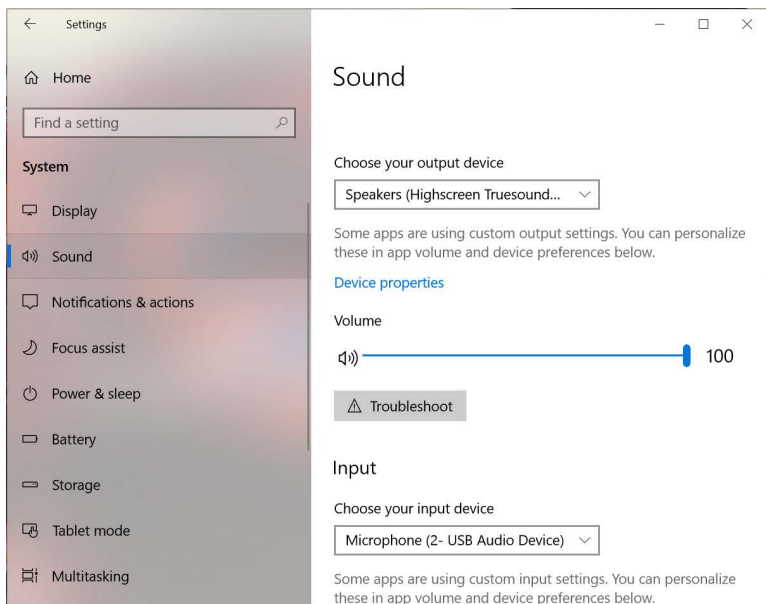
Settings

Home

Find a setting

System

Display

Sound

Notifications & actions

Focus assist

Power & sleep

Battery

Storage

Tablet mode

Multitasking

Sound

Choose your output device

Speakers (Highscreen Truesound...

Some apps are using custom output settings. You can personalize these in app volume and device preferences below.

Device properties

Volume

100

Troubleshoot

Input

Choose your input device

Microphone (2- USB Audio Device)

Some apps are using custom input settings. You can personalize these in app volume and device preferences below.